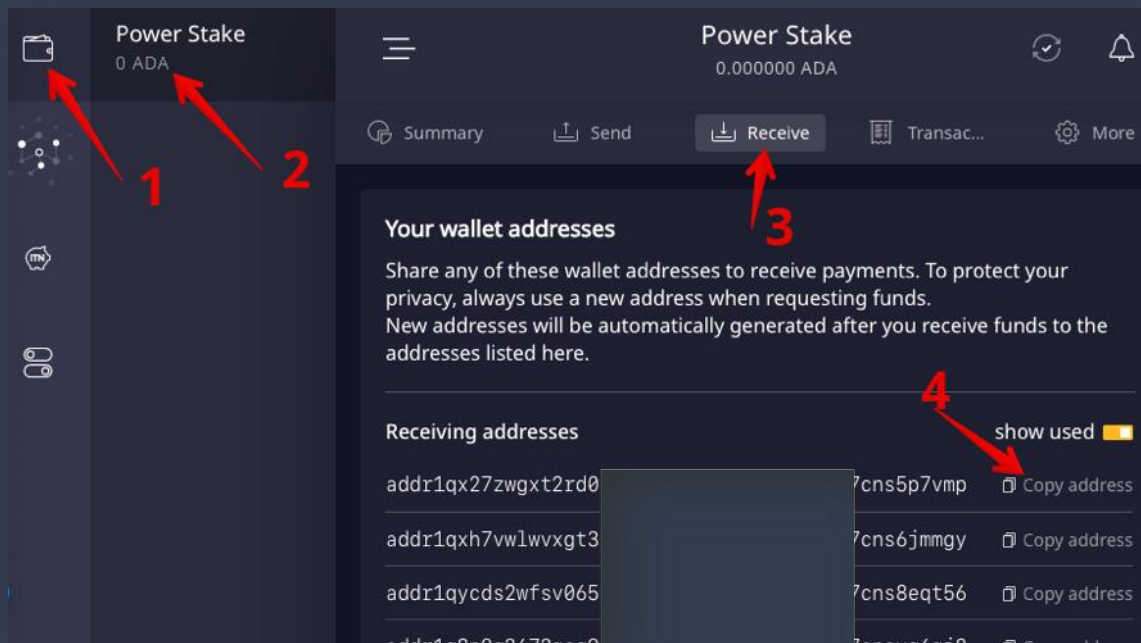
1

Power Stake
0 ADA

2

ITN

Power Stake
0.000000 ADA

Summary
Send
Receive
Transac...
More

3

Your wallet addresses

Share any of these wallet addresses to receive payments. To protect your privacy, always use a new address when requesting funds.
New addresses will be automatically generated after you receive funds to the addresses listed here.

4

Receiving addresses
show used

addr1qx27zwgxt2rd0 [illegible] 7cns5p7vmp Copy address
addr1qxh7vwlwvxgt3 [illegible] 7cns6jmmgy Copy address
addr1qycds2wfsv065 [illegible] 7cns8eqt56 Copy address
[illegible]